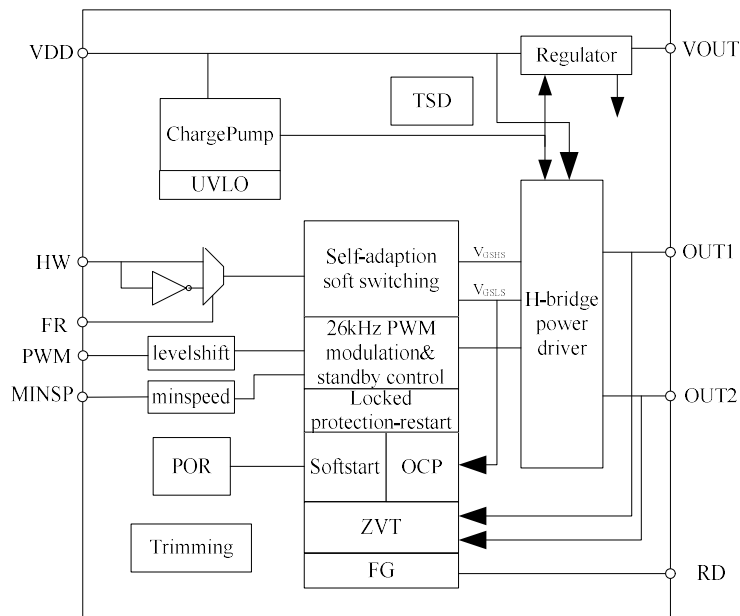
VDD
Regulator
VOUT
TSD
ChargePump
UVLO
HW
Self-adaption soft switching
$V_{GSHS}$
$V_{GSLS}$
OUT1
FR
H-bridge power driver
PWM
levelshift
26kHz PWM modulation& standby control
MINSP
minspeed
OUT2
Locked protection-restart
POR
Softstart
OCP
ZVT
Trimming
FG
RD